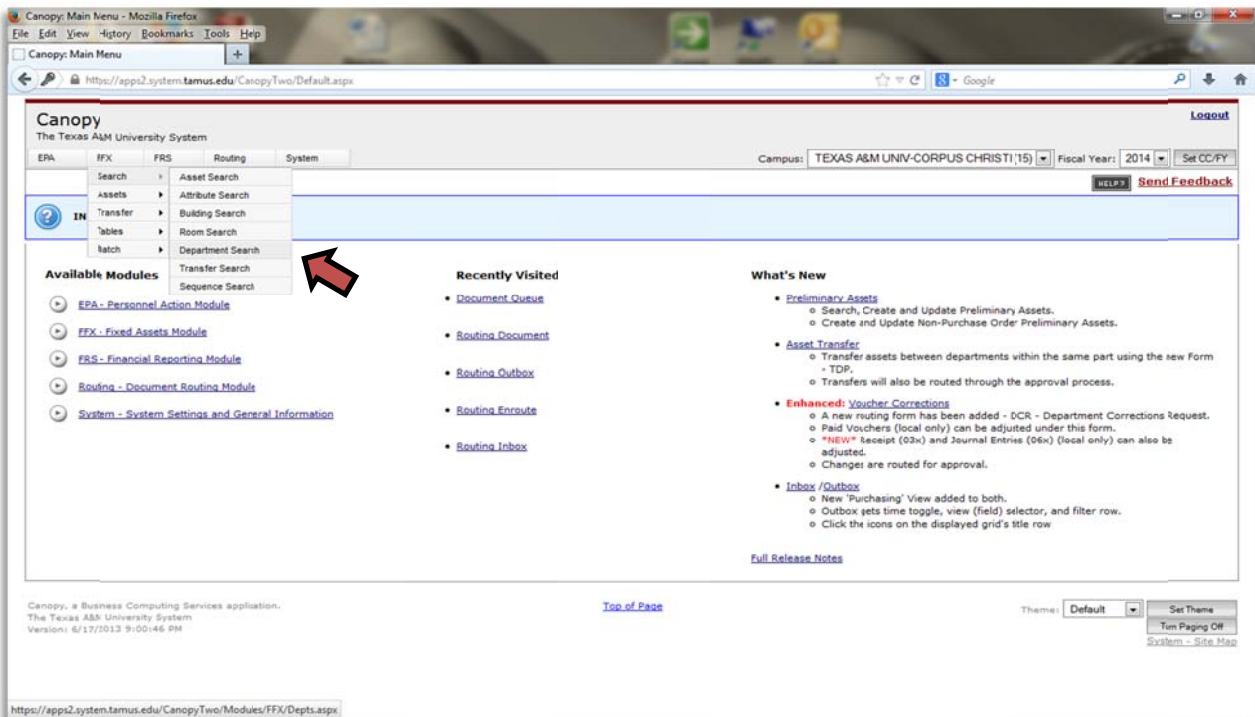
Canopy: Main Menu - Mozilla Firefox

File Edit View History Bookmarks Tools Help

Canopy: Main Menu +

https://apps2.system.tamus.edu/CanopyTwo/Default.aspx

Google

Canopy
The Texas A&M University System

Logout

EPA FFX FRS Routing System

Campus: TEXAS A&M UNIV-CORPUS CHRISTI (15) Fiscal Year: 2014 Set CC/FY

Search
Assets
Transfer
Tables
Batch

Asset Search
Attribute Search
Building Search
Room Search
Department Search
Transfer Search
Sequence Search

HELP? Send Feedback

IN

Available Modules

EPA - Personnel Action Module

FFX - Fixed Assets Module

FRS - Financial Reporting Module

Routing - Document Routing Module

System - System Settings and General Information

Recently Visited

Document Queue

Routing Document

Routing Outbox

Routing Enroute

Routing Inbox

What's New

Preliminary Assets
Search, Create and Update Preliminary Assets.
Create and Update Non-Purchase Order Preliminary Assets.

Asset Transfer
Transfer assets between departments within the same part using the new Form - TDP.
Transfers will also be routed through the approval process.

Enhanced: Voucher Corrections
A new routing form has been added - DCR - Department Corrections Request.
Paid Vouchers (local only) can be adjusted under this form.
*NEW* Receipt (03x) and Journal Entries (06x) (local only) can also be adjusted.
Changes are routed for approval.

Inbox /Outbox
New 'Purchasing' View added to both.
Outbox gets time toggle, view (field) selector, and filter row.
Click the icons on the displayed grid's title row

Full Release Notes

Canopy, a Business Computing Services application.
The Texas A&M University System
Version: 6/17/2013 9:00:46 PM

Top of Page

Theme: Default Set Theme
Turn Paging Off
System - Site Map

https://apps2.system.tamus.edu/CanopyTwo/Modules/FFX/Depts.aspx